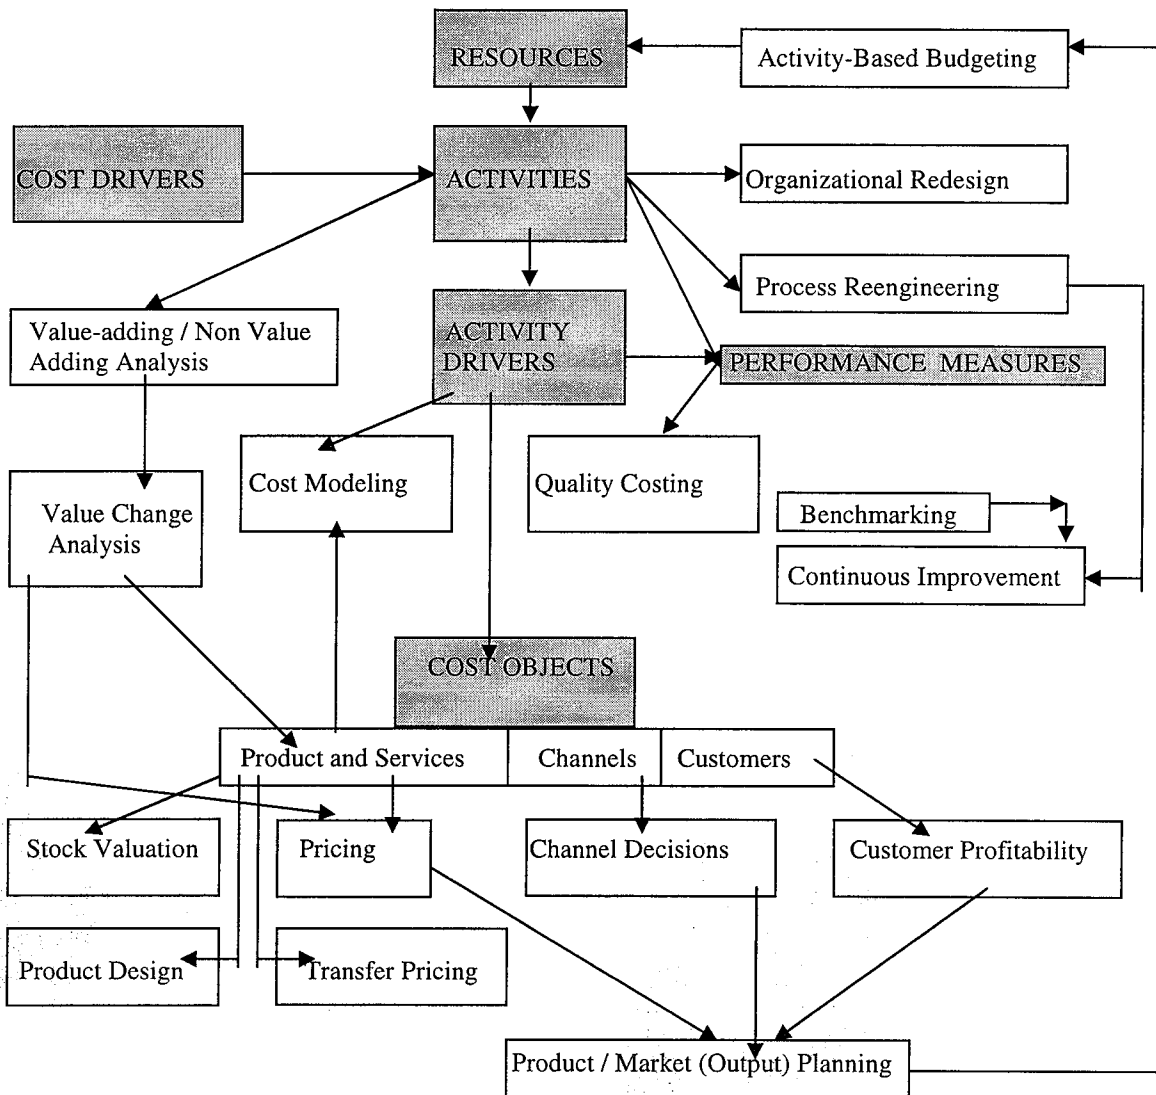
RESOURCES

Activity-Based Budgeting

COST DRIVERS

ACTIVITIES

Organizational Redesign

Process Reengineering

Value-adding / Non Value Adding Analysis

ACTIVITY DRIVERS

PERFORMANCE MEASURES

Cost Modeling

Quality Costing

Value Change Analysis

Benchmarking

Continuous Improvement

COST OBJECTS

Product and Services

Channels

Customers

Stock Valuation

Pricing

Channel Decisions

Customer Profitability

Product Design

Transfer Pricing

Product / Market (Output) Planning